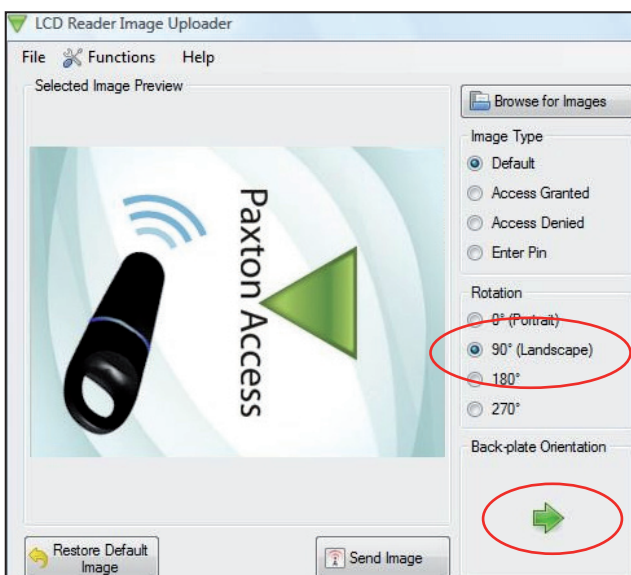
LCD Reader Image Uploader

File Functions Help

Selected Image Preview

Paxton Access

Browse for Images

Image Type

Default

Access Granted

Access Denied

Enter Pin

Rotation

0° (Portrait)

90° (Landscape)

180°

270°

Back-plate Orientation

Restore Default Image

Send Image